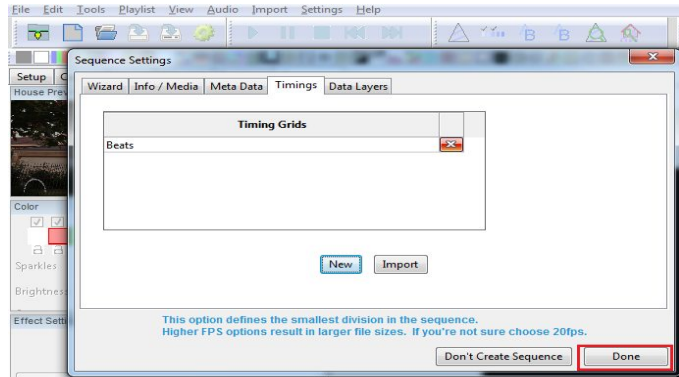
File Edit Tools Playlist View Audio Import Settings Help

Setup
House Prev

Color

Sparkles

Brightness

Effect Setti

Sequence Settings

Wizard | Info / Media | Meta Data | Timings | Data Layers

| Timing Grids | |
|---|---|
| Beats | |

New Import

This option defines the smallest division in the sequence.
Higher FPS options result in larger file sizes. If you're not sure choose 20fps.

Don't Create Sequence Done